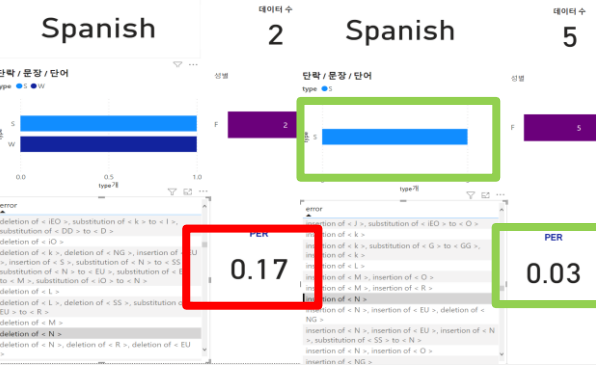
Spanish

데이터 수
2

단락 / 문장 / 단어
type ● S ● W

S
W

0
0.5
1.0
type개

성별
F
2

error
deletion of < iEO >, substitution of < k > to < l >, substitution of < DD > to < D >
deletion of < iO >
deletion of < k >, deletion of < NG >, insertion of < EU >, insertion of < S >, substitution of < N > to < SS >
substitution of < N > to < EU >, substitution of < E > to < M >, substitution of < iO > to < N >
deletion of < L >
deletion of < L >, deletion of < SS >, substitution of < EU > to < R >
deletion of < M >
deletion of < N >
deletion of < N >, deletion of < R >, deletion of < EU >

PER
0.17

Spanish

데이터 수
5

단락 / 문장 / 단어
type ● S

S

type개

성별
F
5

error
insertion of < J >, substitution of < iEO > to < O >
deletion of < k >
deletion of < k >, substitution of < G > to < GG >, insertion of < k >
deletion of < L >
deletion of < M >, insertion of < O >
deletion of < M >, insertion of < R >
insertion of < N >
insertion of < N >, insertion of < EU >, deletion of < NG >
insertion of < N >, insertion of < EU >, insertion of < N >, substitution of < SS > to < N >
insertion of < N >, insertion of < O >
insertion of < NG >

PER
0.03